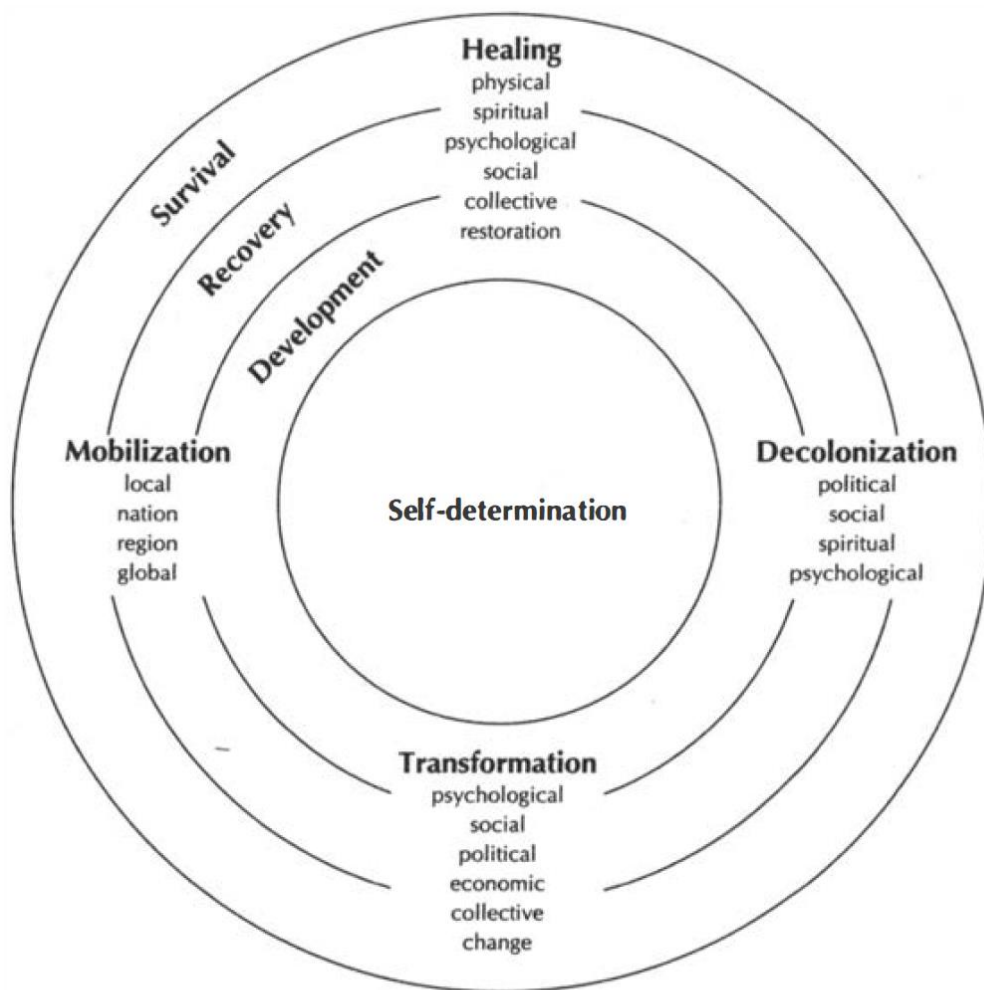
Healing
physical
spiritual
psychological
social
collective
restoration

Survival

Recovery

Development

Mobilization
local
nation
region
global

Self-determination

Decolonization
political
social
spiritual
psychological

Transformation
psychological
social
political
economic
collective
change